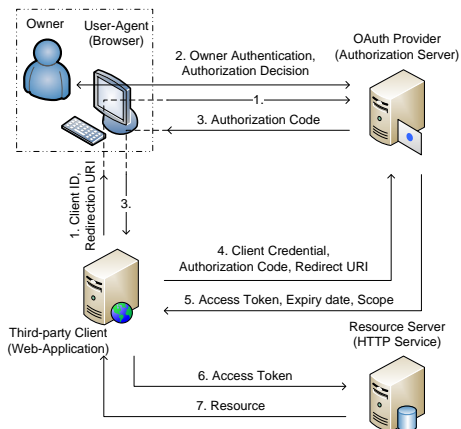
Owner

User-Agent (Browser)

OAuth Provider (Authorization Server)

2. Owner Authentication, Authorization Decision

1.

3. Authorization Code

1. Client ID, Redirection URI

3.

4. Client Credential, Authorization Code, Redirect URI

5. Access Token, Expiry date, Scope

Third-party Client (Web-Application)

Resource Server (HTTP Service)

6. Access Token

7. Resource